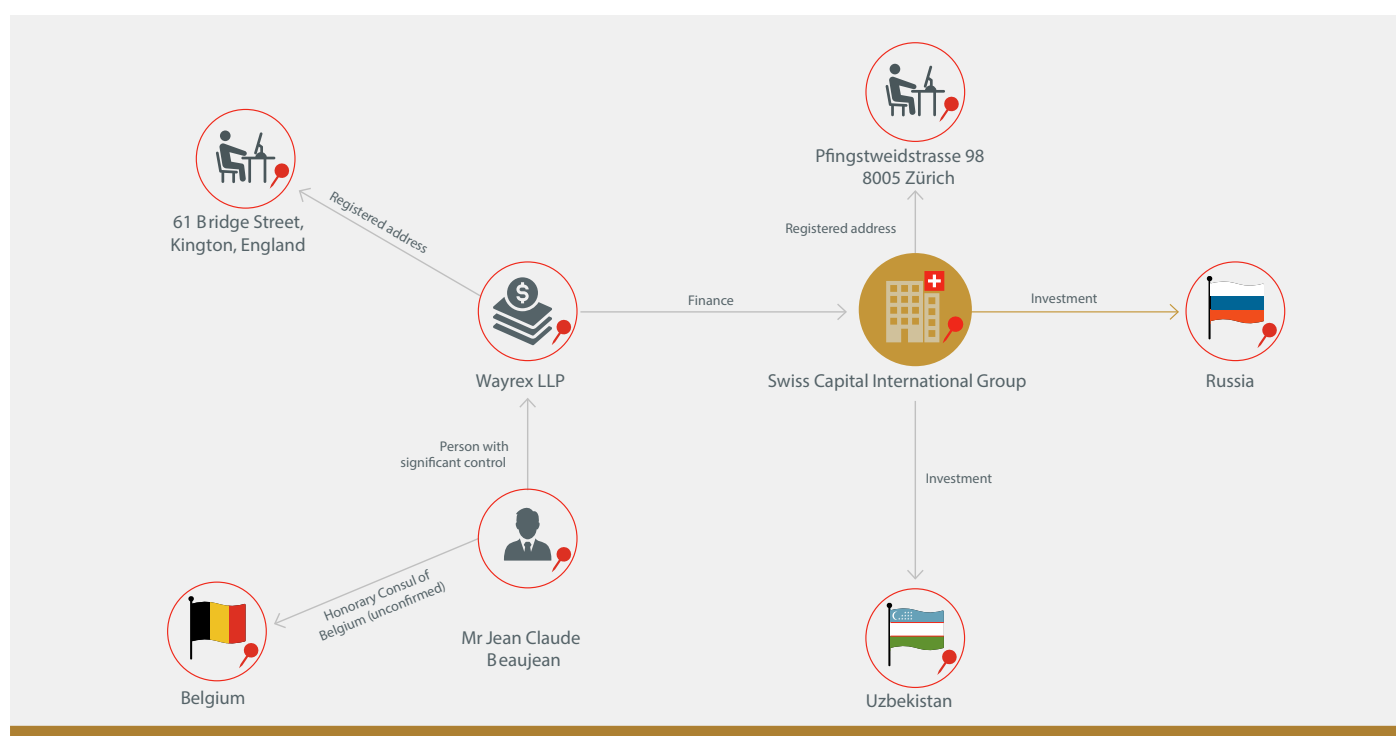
61 Bridge Street, Kington, England

Registered address

Pfingstweidstrasse 98
8005 Zürich

Registered address

Finance

Investment

Wayrex LLP

Swiss Capital International Group

Russia

Person with significant control

Investment

Honorary Consul of Belgium (unconfirmed)

Mr Jean Claude Beaujean

Belgium

Uzbekistan